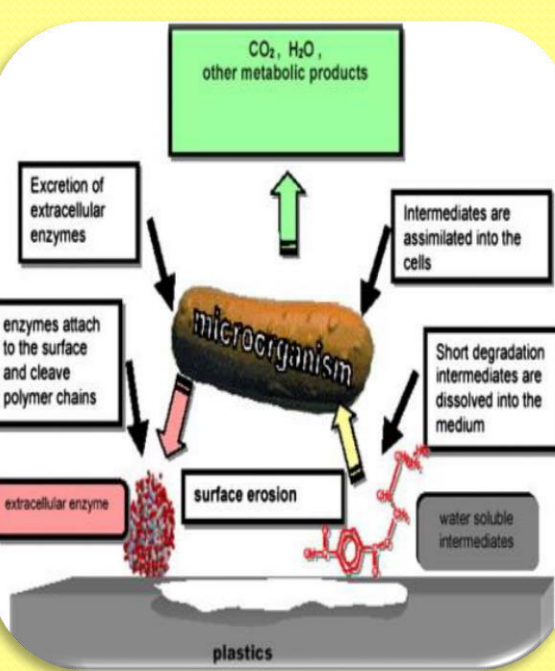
$CO_2$, $H_2O$, other metabolic products

Excretion of extracellular enzymes

Intermediates are assimilated into the cells

microorganism

enzymes attach to the surface and cleave polymer chains

Short degradation intermediates are dissolved into the medium

extracellular enzyme

surface erosion

water soluble intermediates

plastics